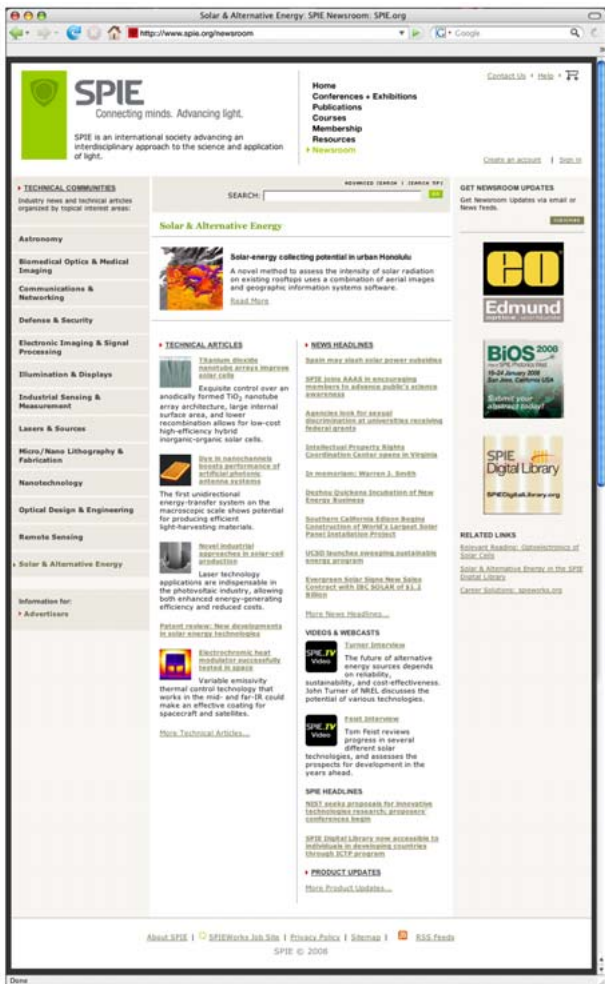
Solar & Alternative Energy: SPIE Newsroom: SPIE.org

http://www.spie.org/newsroom

Google

SPIE
Connecting minds. Advancing light.

SPIE is an international society advancing an interdisciplinary approach to the science and application of light.

Home
Conferences + Exhibitions
Publications
Courses
Membership
Resources
Newsroom

Contact Us | Help | 

Create an account | Sign in

TECHNICAL COMMUNITIES
Industry news and technical articles organized by topical interest areas:

Astronomy
Biomedical Optics & Medical Imaging
Communications & Networking
Defense & Security
Electronic Imaging & Signal Processing
Illumination & Displays
Industrial Sensing & Measurement
Lasers & Sources
Micro/Nano Lithography & Fabrication
Nanotechnology
Optical Design & Engineering
Remote Sensing
Solar & Alternative Energy

Information for:
Advertisers

ADVANCED SEARCH | SEARCH TIPS
SEARCH: GO

Solar & Alternative Energy

Solar-energy collecting potential in urban Honolulu
A novel method to assess the intensity of solar radiation on existing rooftops uses a combination of aerial images and geographic information systems software.
Read More

TECHNICAL ARTICLES

Titanium dioxide nanotube arrays improve solar cells
Exquisite control over an anodically formed $TiO_2$ nanotube array architecture, large internal surface area, and lower recombination allow for low-cost high-efficiency hybrid inorganic-organic solar cells.

Dye in nanochannels boosts performance of artificial photonic antenna systems
The first unidirectional energy-transfer system on the macroscopic scale shows potential for producing efficient light-harvesting materials.

Novel industrial approaches in solar-cell production
Laser technology applications are indispensable in the photovoltaic industry, allowing both enhanced energy-generating efficiency and reduced costs.

Patent review: New developments in solar energy technologies

Electrochromic heat modulator successfully tested in space
Variable emissivity thermal control technology that works in the mid- and far-IR could make an effective coating for spacecraft and satellites.

More Technical Articles...

NEWS HEADLINES

Spain may slash solar power subsidies
SPIE joins AAAS in encouraging members to advance public's science awareness
Agencies look for sexual discrimination at universities receiving federal grants
Intellectual Property Rights Coordination Center opens in Virginia
In memoriam: Warren J. Smith
DayStar Quickens Incubation of New Energy Business
Southern California Edison Begins Construction of World's Largest Solar Panel Installation Project
UCSD launches sweeping sustainable energy program
Evergreen Solar Signs New Sales Contract with IBC SOLAR of $1.2 Billion
More News Headlines...

VIDEOS & WEBCASTS

SPIE.TV Video
Turner Interview
The future of alternative energy sources depends on reliability, sustainability, and cost-effectiveness. John Turner of NREL discusses the potential of various technologies.

SPIE.TV Video
Feist Interview
Tom Feist reviews progress in several different solar technologies, and assesses the prospects for development in the years ahead.

SPIE HEADLINES
NIST seeks proposals for innovative technologies research; proposers' conferences begin
SPIE Digital Library now accessible to individuals in developing countries through ICTP program

PRODUCT UPDATES
More Product Updates...

GET NEWSROOM UPDATES
Get Newsroom Updates via email or News feeds.
SUBSCRIBE

eo
Edmund

BiOS 2008
19-24 January 2008
San Jose, California USA
Submit your abstract today!

SPIE Digital Library
SPIEDigitalLibrary.org

RELATED LINKS
Relevant Reading: Optoelectronics of Solar Cells
Solar & Alternative Energy in the SPIE Digital Library
Career Solutions: spieworks.org

About SPIE | SPIEWorks Job Site | Privacy Policy | Sitemap | RSS Feeds
SPIE © 2008

Done